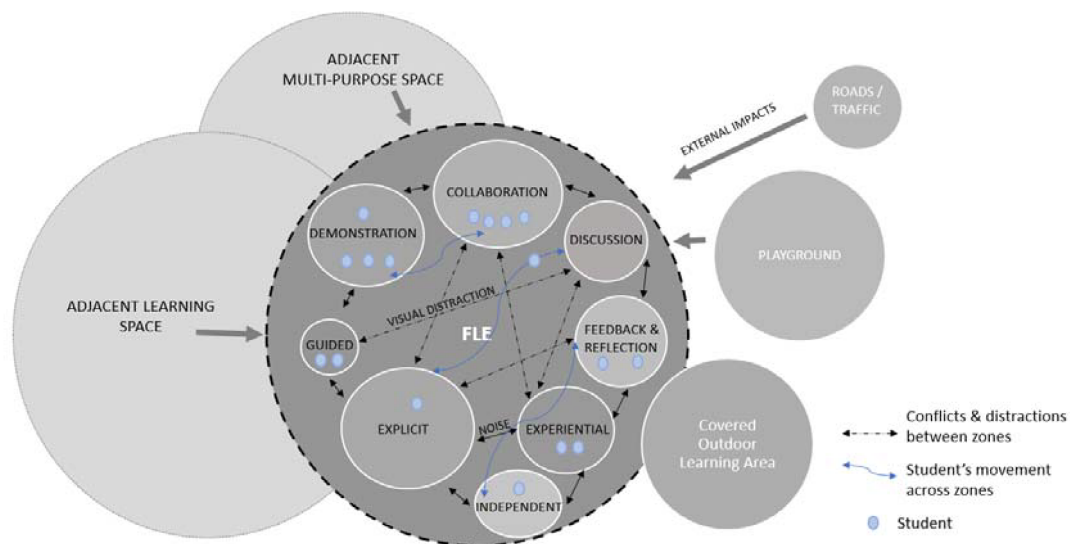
ADJACENT MULTI-PURPOSE SPACE

ROADS / TRAFFIC

EXTERNAL IMPACTS

ADJACENT LEARNING SPACE

COLLABORATION

DEMONSTRATION

DISCUSSION

PLAYGROUND

VISUAL DISTRACTION

GUIDED

FLE

FEEDBACK & REFLECTION

EXPLICIT

NOISE

EXPERIENTIAL

INDEPENDENT

Covered Outdoor Learning Area

Conflicts & distractions between zones

Student's movement across zones

Student